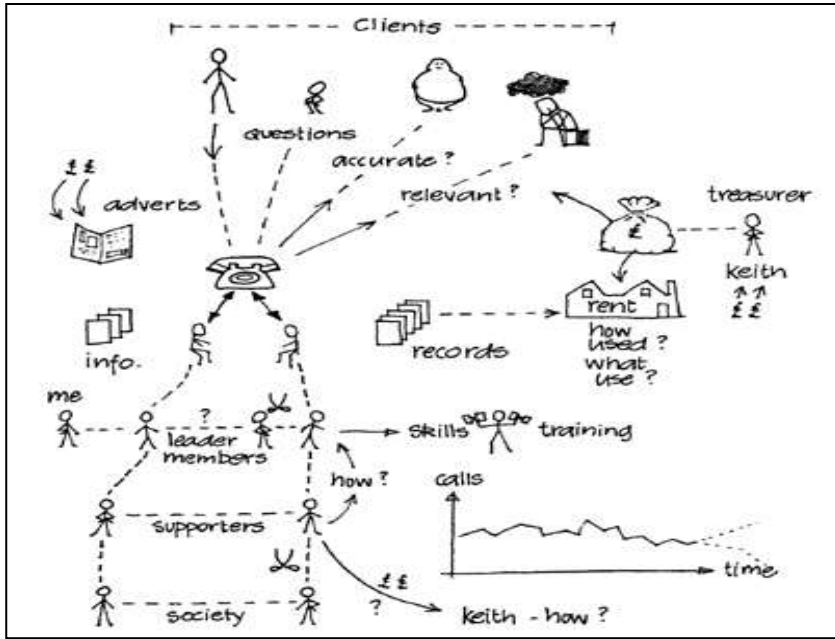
Clients

questions

accurate ?

relevant ?

££

adverts

treasurer

£

keith

££

info.

records

rent

how used ? what use ?

me

?

leader

members

skills

training

how ?

calls

supporters

time

££

?

keith - how ?

society